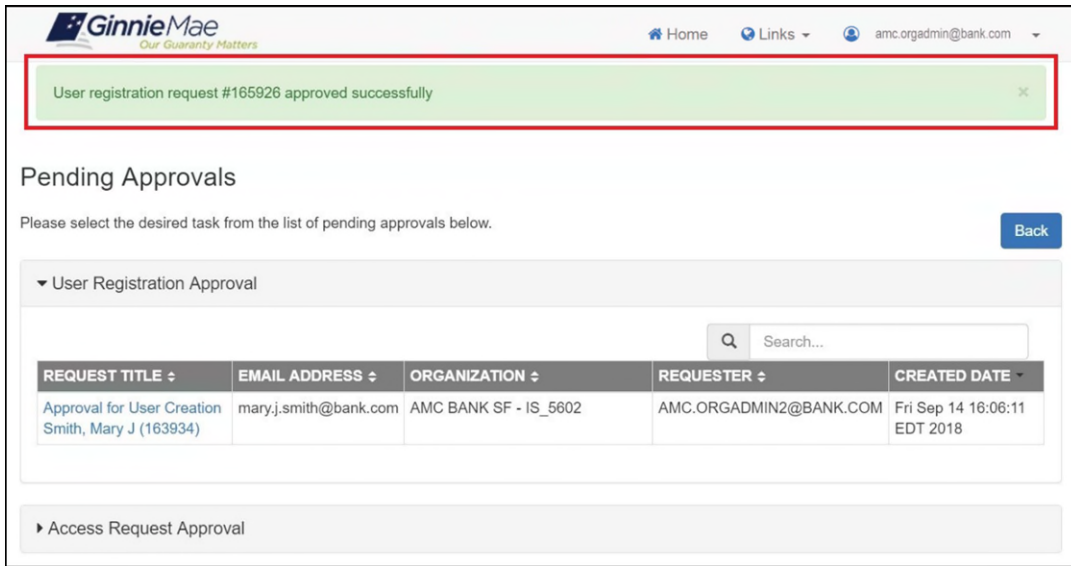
GinnieMae
Our Guaranty Matters

Home Links amc.orgadmin@bank.com

User registration request #165926 approved successfully ×

Pending Approvals

Please select the desired task from the list of pending approvals below.

Back

User Registration Approval

Search...

| REQUEST TITLE | EMAIL ADDRESS | ORGANIZATION | REQUESTER | CREATED DATE |
|---|---|---|---|---|
| Approval for User Creation Smith, Mary J (163934) | mary.j.smith@bank.com | AMC BANK SF - IS_5602 | AMC.ORGADMIN2@BANK.COM | Fri Sep 14 16:06:11 EDT 2018 |

Access Request Approval